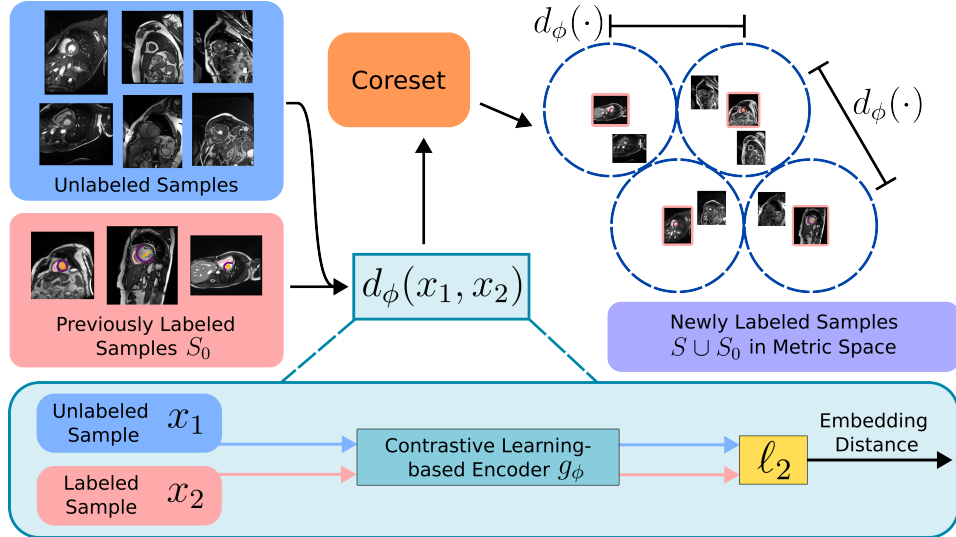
Unlabeled Samples

Previously Labeled Samples $S_0$

Coreset

$d_\phi(x_1, x_2)$

$d_\phi(\cdot)$

$d_\phi(\cdot)$

Newly Labeled Samples $S \cup S_0$ in Metric Space

Unlabeled Sample $x_1$

Labeled Sample $x_2$

Contrastive Learning-based Encoder $g_\phi$

$\ell_2$

Embedding Distance